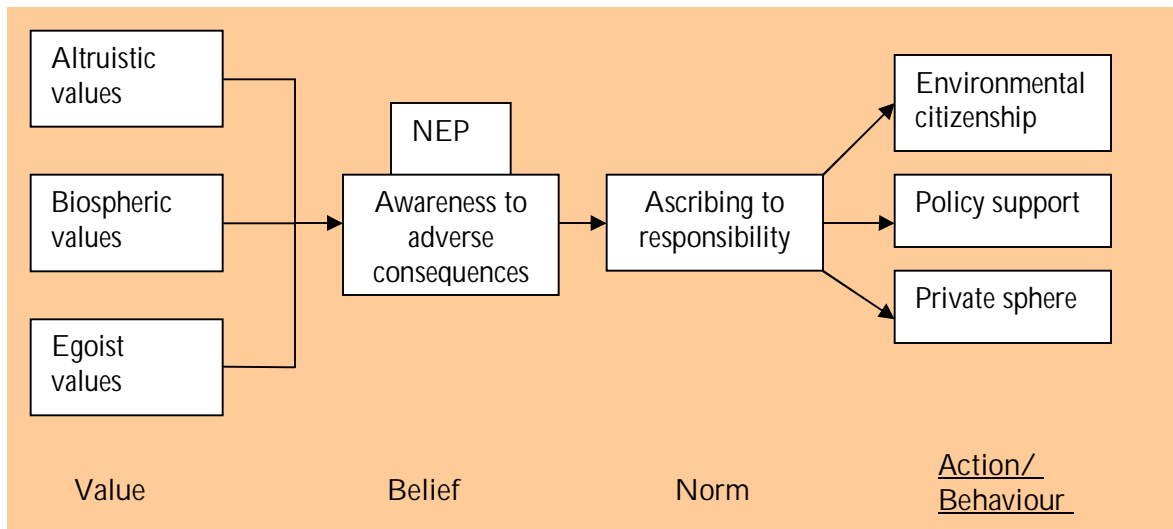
Altruistic values

Biospheric values

Egoist values

NEP

Awareness to adverse consequences

Ascribing to responsibility

Environmental citizenship

Policy support

Private sphere

Value

Belief

Norm

Action/ Behaviour